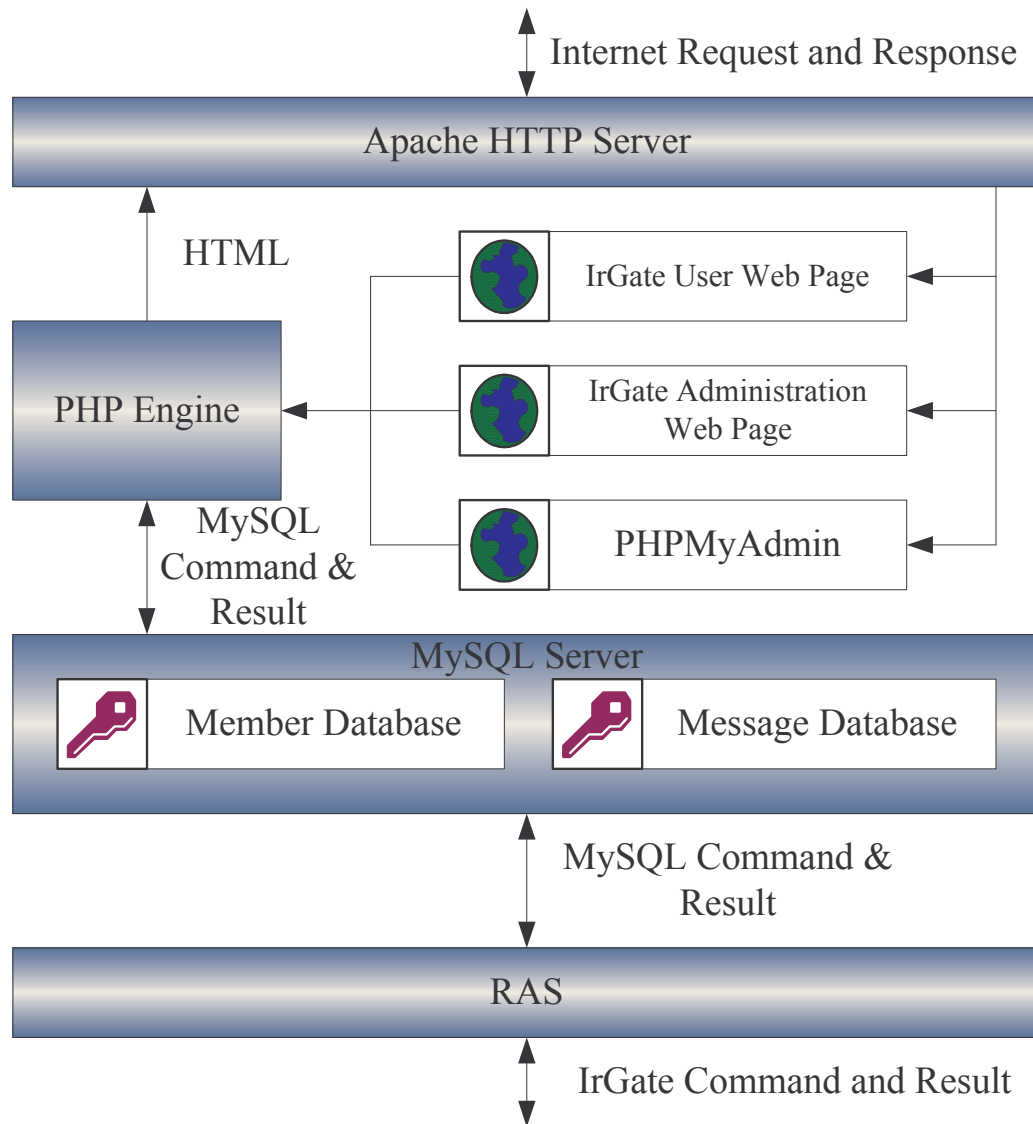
Internet Request and Response

Apache HTTP Server

HTML

IrGate User Web Page

PHP Engine

IrGate Administration Web Page

MySQL Command & Result

PHPMyAdmin

MySQL Server

Member Database

Message Database

MySQL Command & Result

RAS

IrGate Command and Result